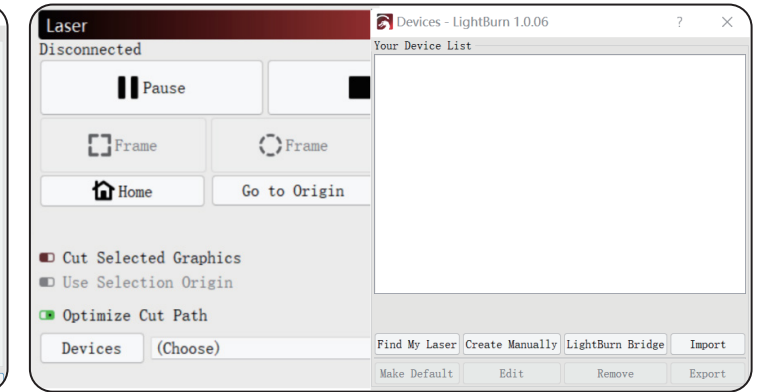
Laser
Disconnected
Pause
Frame
Frame
Home
Go to Origin
Cut Selected Graphics
Use Selection Origin
Optimize Cut Path
Devices
(Choose)

Devices - LightBurn 1.0.06
?
×
Your Device List
Find My Laser
Create Manually
LightBurn Bridge
Import
Make Default
Edit
Remove
Export